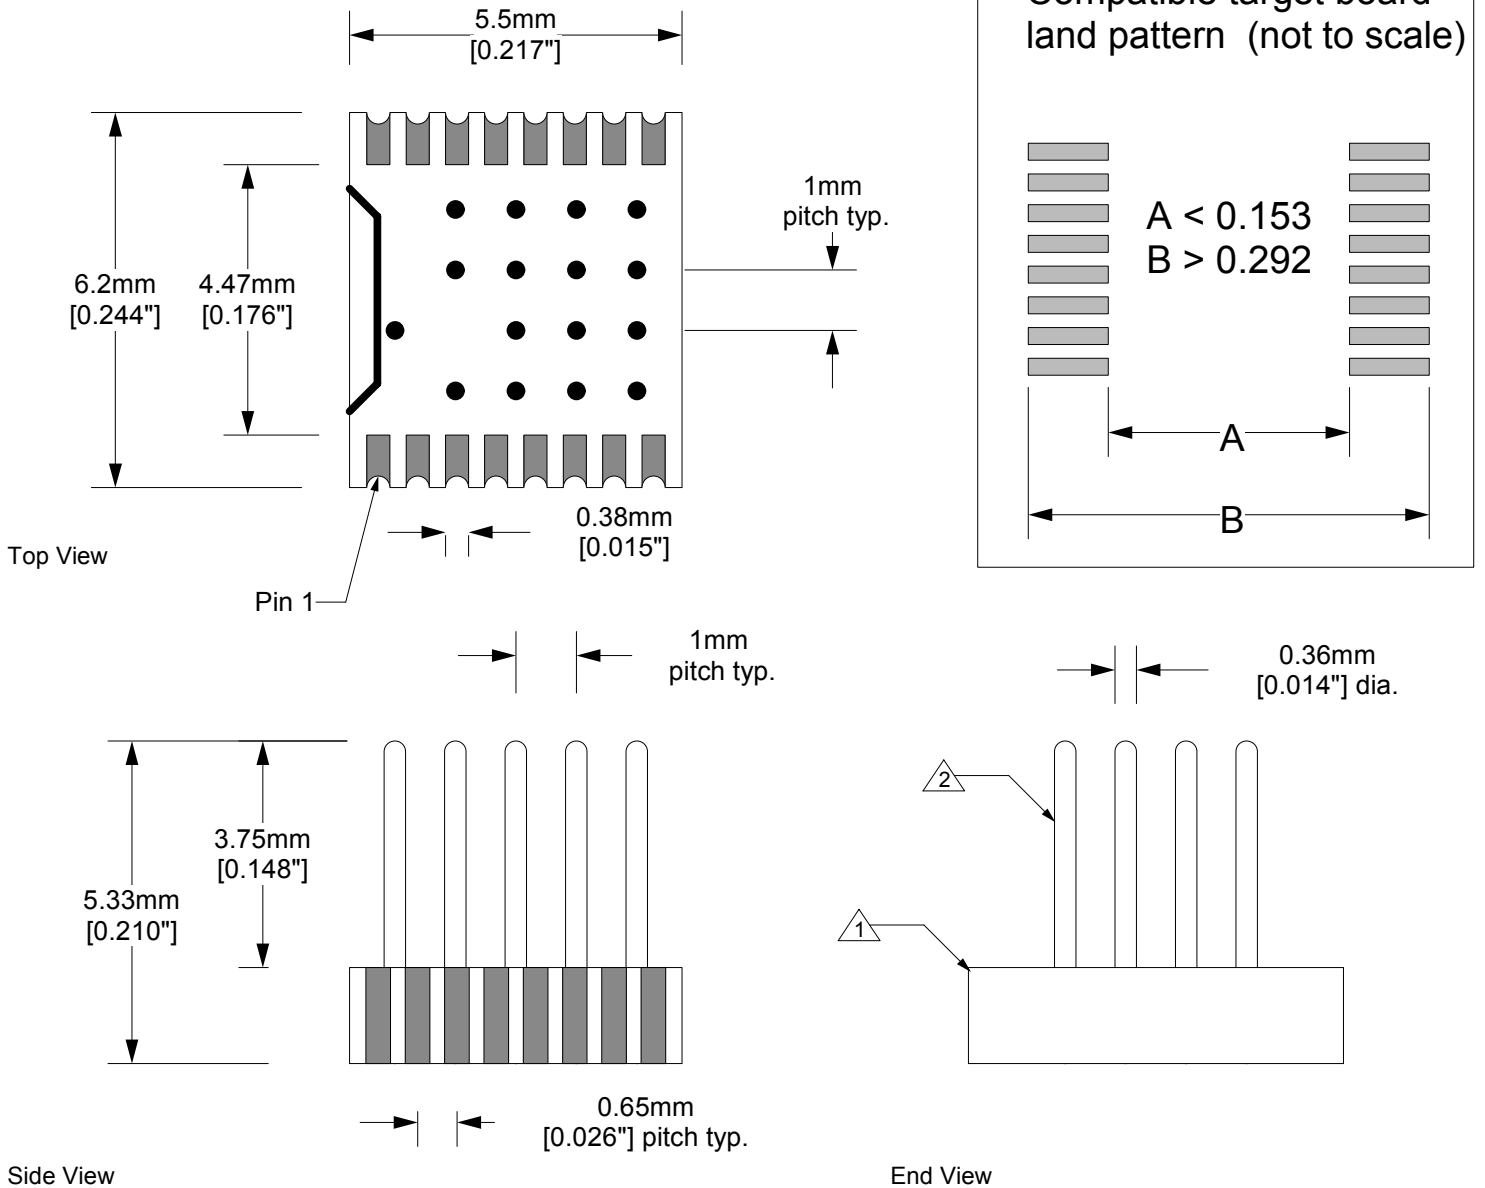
5.5mm
[0.217"]

Compatible target board
land pattern (not to scale)

6.2mm
[0.244"]

4.47mm
[0.176"]

1mm
pitch typ.

A < 0.153
B > 0.292

A

B

0.38mm
[0.015"]

Top View

Pin 1

1mm
pitch typ.

0.36mm
[0.014"] dia.

2

1

3.75mm
[0.148"]

5.33mm
[0.210"]

0.65mm
[0.026"] pitch typ.

Side View

End View